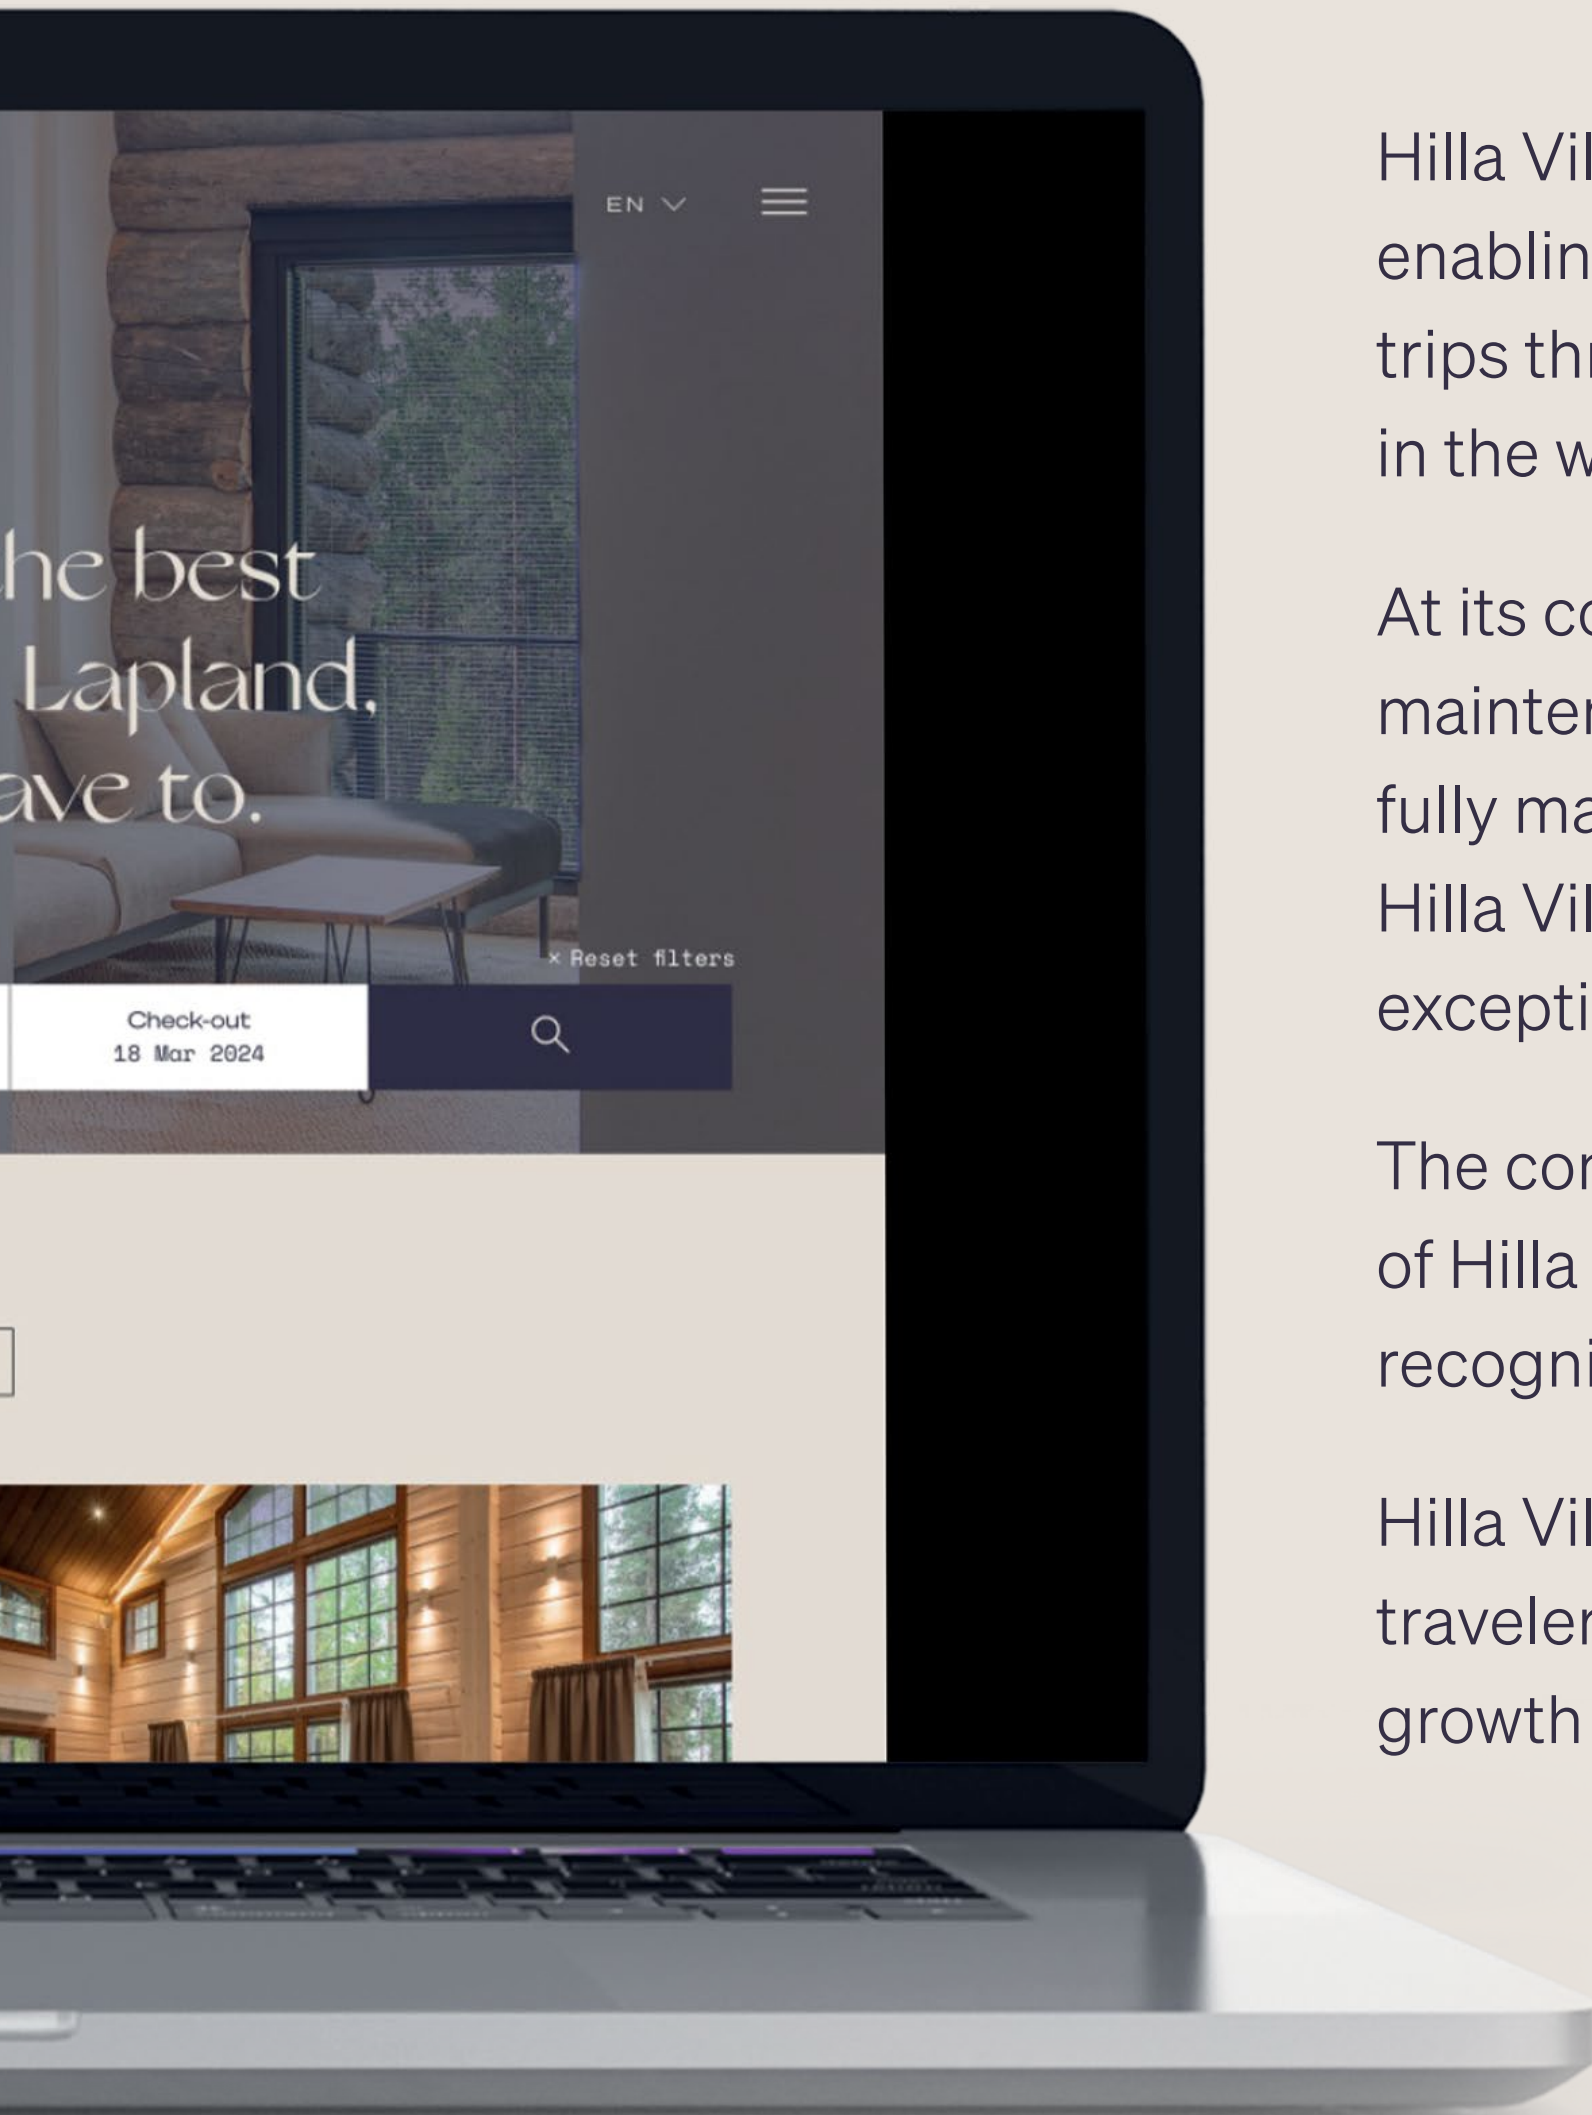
EN

he best
Lapland,
ave to.

× Reset filters

Check-out
18 Mar 2024

Hilla Vil
enablin
trips thr
in the w

At its co
mainter
fully ma
Hilla Vil
excepti

The cor
of Hilla
recogni

Hilla Vil
traveler
growth